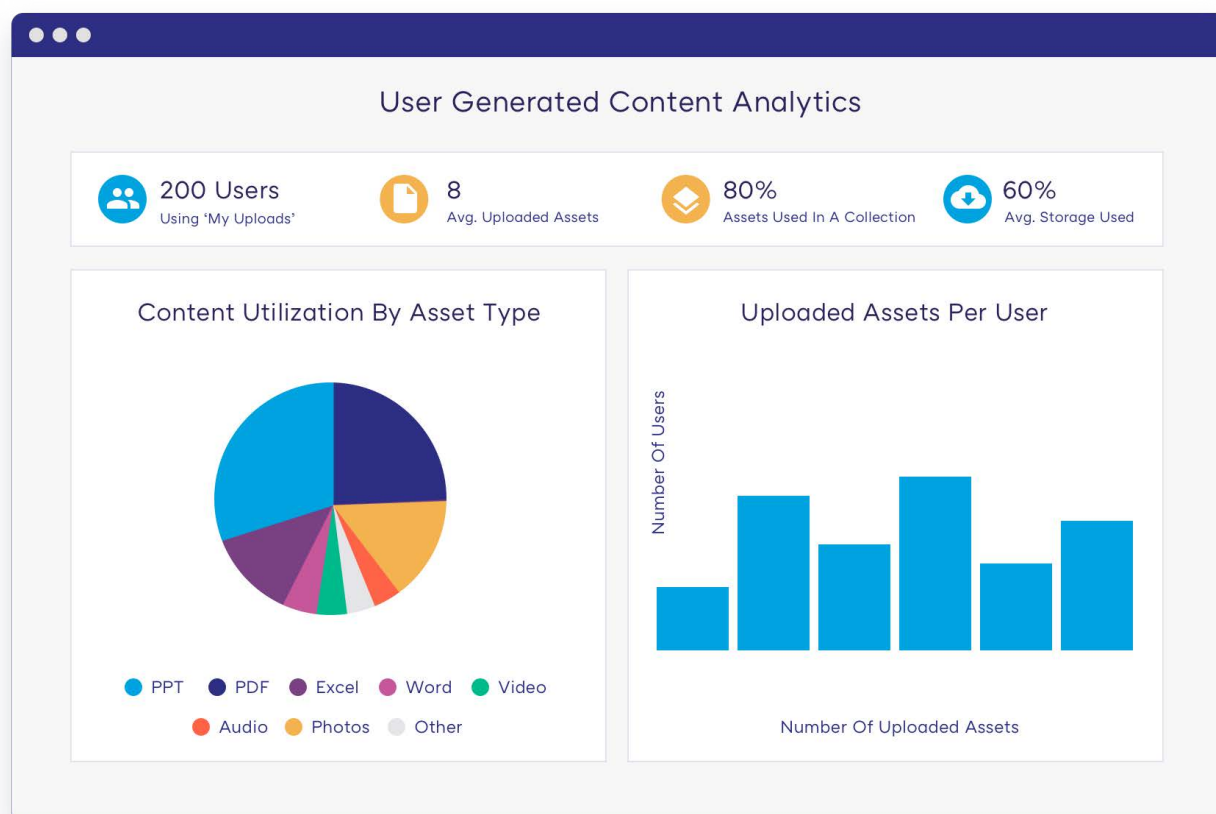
User Generated Content Analytics

200 Users
Using 'My Uploads'

8
Avg. Uploaded Assets

80%
Assets Used In A Collection

60%
Avg. Storage Used

Content Utilization By Asset Type

PPT PDF Excel Word Video
Audio Photos Other

Uploaded Assets Per User

Number Of Users

Number Of Uploaded Assets